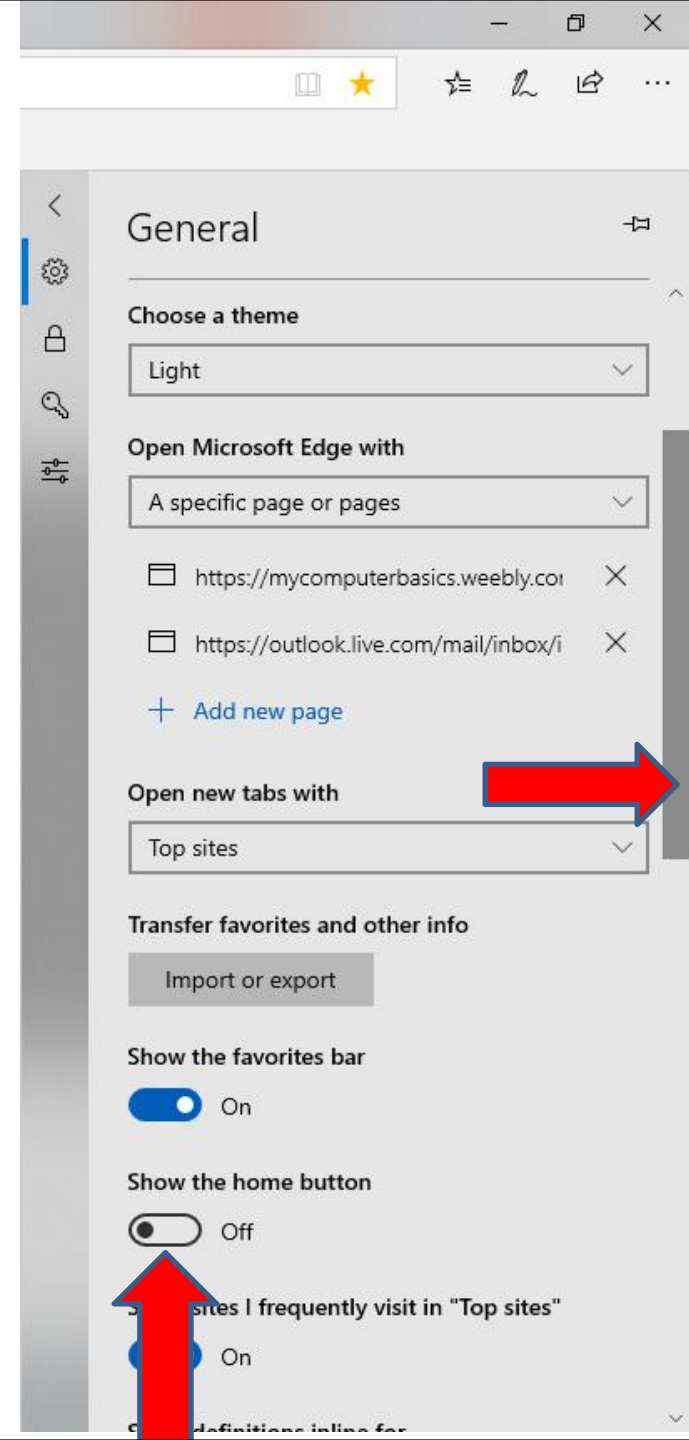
General

Choose a theme

Light

Open Microsoft Edge with

A specific page or pages

https://mycomputerbasics.weebly.co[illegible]

https://outlook.live.com/mail/inbox/i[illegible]

+ Add new page

Open new tabs with

Top sites

Transfer favorites and other info

Import or export

Show the favorites bar

On

Show the home button

Off

S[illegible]sites I frequently visit in "Top sites"

On

S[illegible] definitions inline for